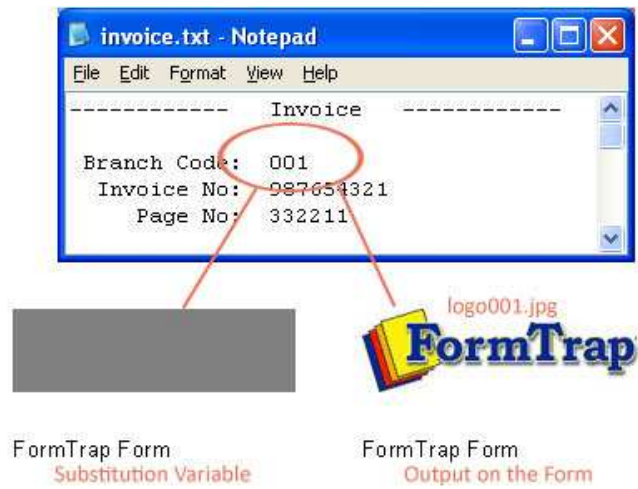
invoice.txt - Notepad

File Edit Format View Help

------------ Invoice ------------

Branch Code: 001
Invoice No: 987654321
Page No: 332211

logo001.jpg

FormTrap

FormTrap Form
Substitution Variable

FormTrap Form
Output on the Form